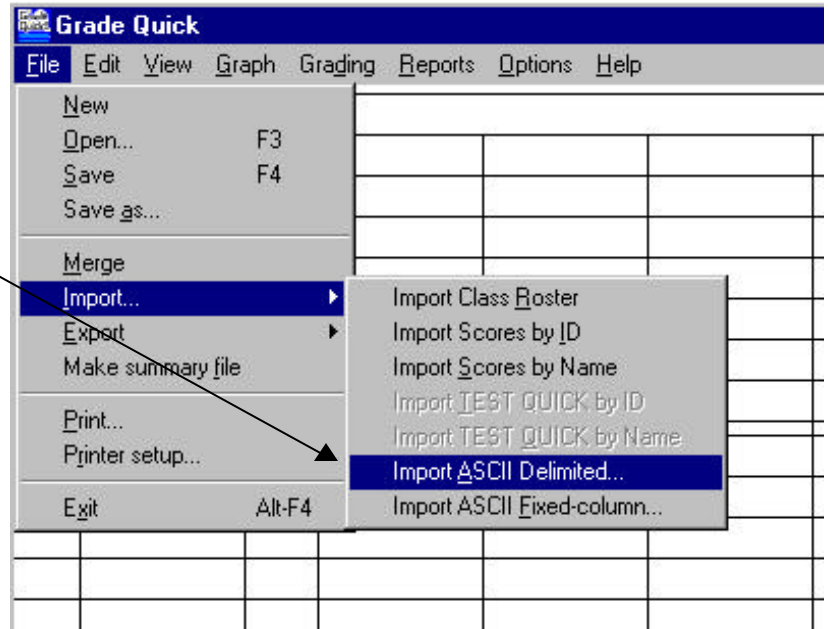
Grade Quick
File Edit View Graph Grading Reports Options Help
New
Open... F3
Save F4
Save as...
Merge
Import...
Export
Make summary file
Print...
Printer setup...
Exit Alt-F4
Import Class Roster
Import Scores by ID
Import Scores by Name
Import TEST QUICK by ID
Import TEST QUICK by Name
Import ASCII Delimited...
Import ASCII Fixed-column...